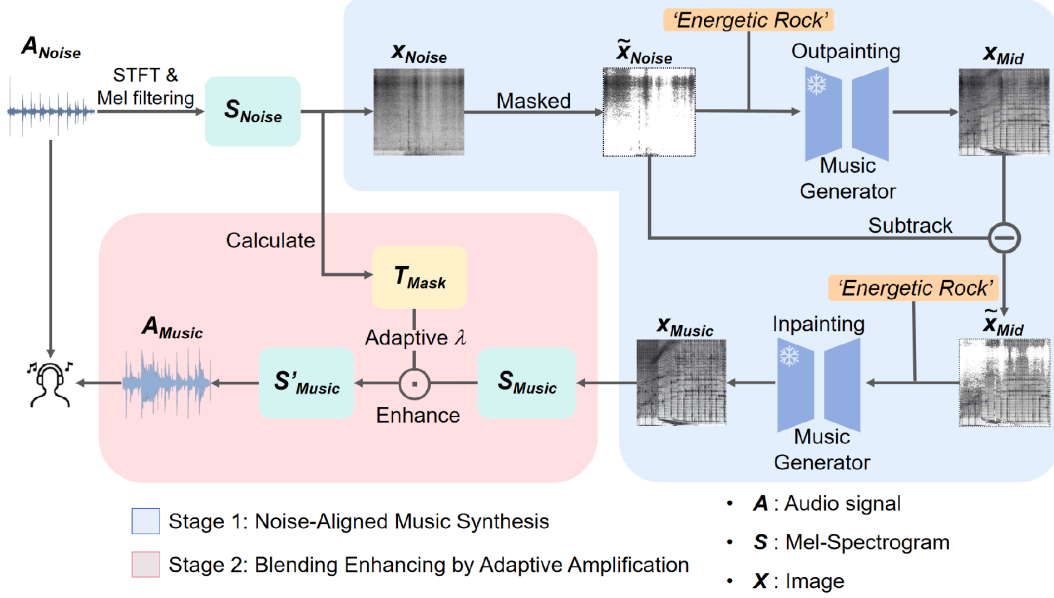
$A_{Noise}$

STFT & Mel filtering

$S_{Noise}$

$x_{Noise}$

Masked

$\tilde{x}_{Noise}$

'Energetic Rock'

Outpainting

Music Generator

$x_{Mid}$

Subtrack

Calculate

$T_{Mask}$

Adaptive $\lambda$

$A_{Music}$

$S'_{Music}$

Enhance

$S_{Music}$

$x_{Music}$

'Energetic Rock'

Inpainting

Music Generator

$\tilde{x}_{Mid}$

Stage 1: Noise-Aligned Music Synthesis

Stage 2: Blending Enhancing by Adaptive Amplification

• $A$ : Audio signal

• $S$ : Mel-Spectrogram

• $X$ : Image